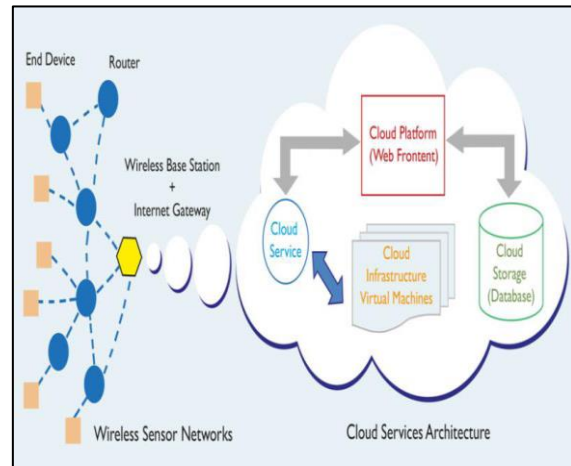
End Device

Router

Wireless Base Station
+
Internet Gateway

Cloud Platform
(Web Frontent)

Cloud
Service

Cloud
Infrastructure
Virtual Machines

Cloud
Storage
(Database)

Wireless Sensor Networks

Cloud Services Architecture